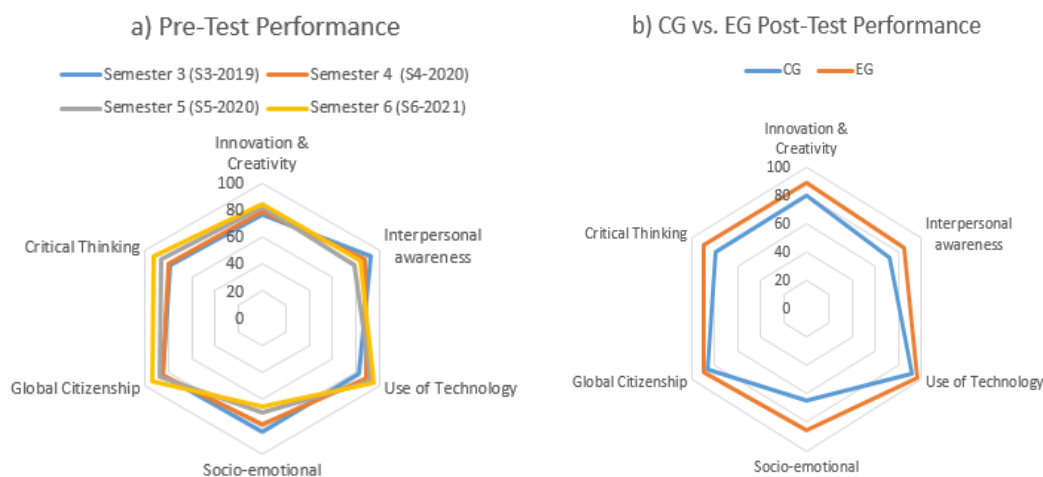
a) Pre-Test Performance

Semester 3 (S3-2019)
Semester 4 (S4-2020)
Semester 5 (S5-2020)
Semester 6 (S6-2021)

Innovation & Creativity
100
80
60
40
20
0
Interpersonal awareness
Use of Technology
Socio-emotional
Global Citizenship
Critical Thinking

b) CG vs. EG Post-Test Performance

CG
EG

Innovation & Creativity
100
80
60
40
20
0
Interpersonal awareness
Use of Technology
Socio-emotional
Global Citizenship
Critical Thinking